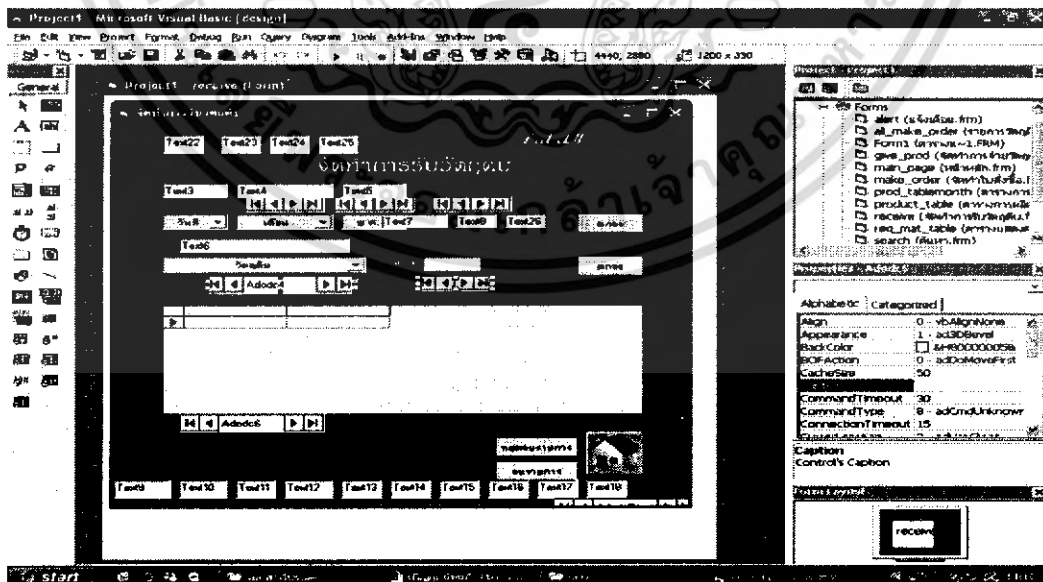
Project1 - Microsoft Visual Basic [design]

File Edit View Project Format Debug Run Query Diagram Tools Add-Ins Window Help

4440, 2880
1200 x 390

General

Project1 - receive (Form)

Text22 Text23 Text24 Text25

จัดทำการรับวัตถุดิบ

Text3 Text4 Text5

Text7 Text8 Text26

Text6

Adodc4

Adodc6

Text9 Text10 Text11 Text12 Text13 Text14 Text15 Text16 Text17 Text18

Project - Project1

Forms
alert (แจ้งเตือน.frm)
all_make_order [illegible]
Form1 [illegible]
give_prod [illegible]
main_page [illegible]
make_order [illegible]
prod_tablemonth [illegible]
product_table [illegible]
receive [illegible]
req_mat_table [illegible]
search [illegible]

Properties - Adodc5

Alphabetic Categorized

| | |
|---|---|
| Align | 0 - vbAlignNone |
| Appearance | 1 - ad3DBevel |
| BackColor | &H8000005& |
| BOFAction | 0 - adDoMoveFirst |
| CacheSize | 50 |
| Caption | |
| CommandTimeout | 30 |
| CommandType | 8 - adCmdUnknown |
| ConnectionTimeout | 15 |

Caption
Control's Caption

Form Layout

receive

start